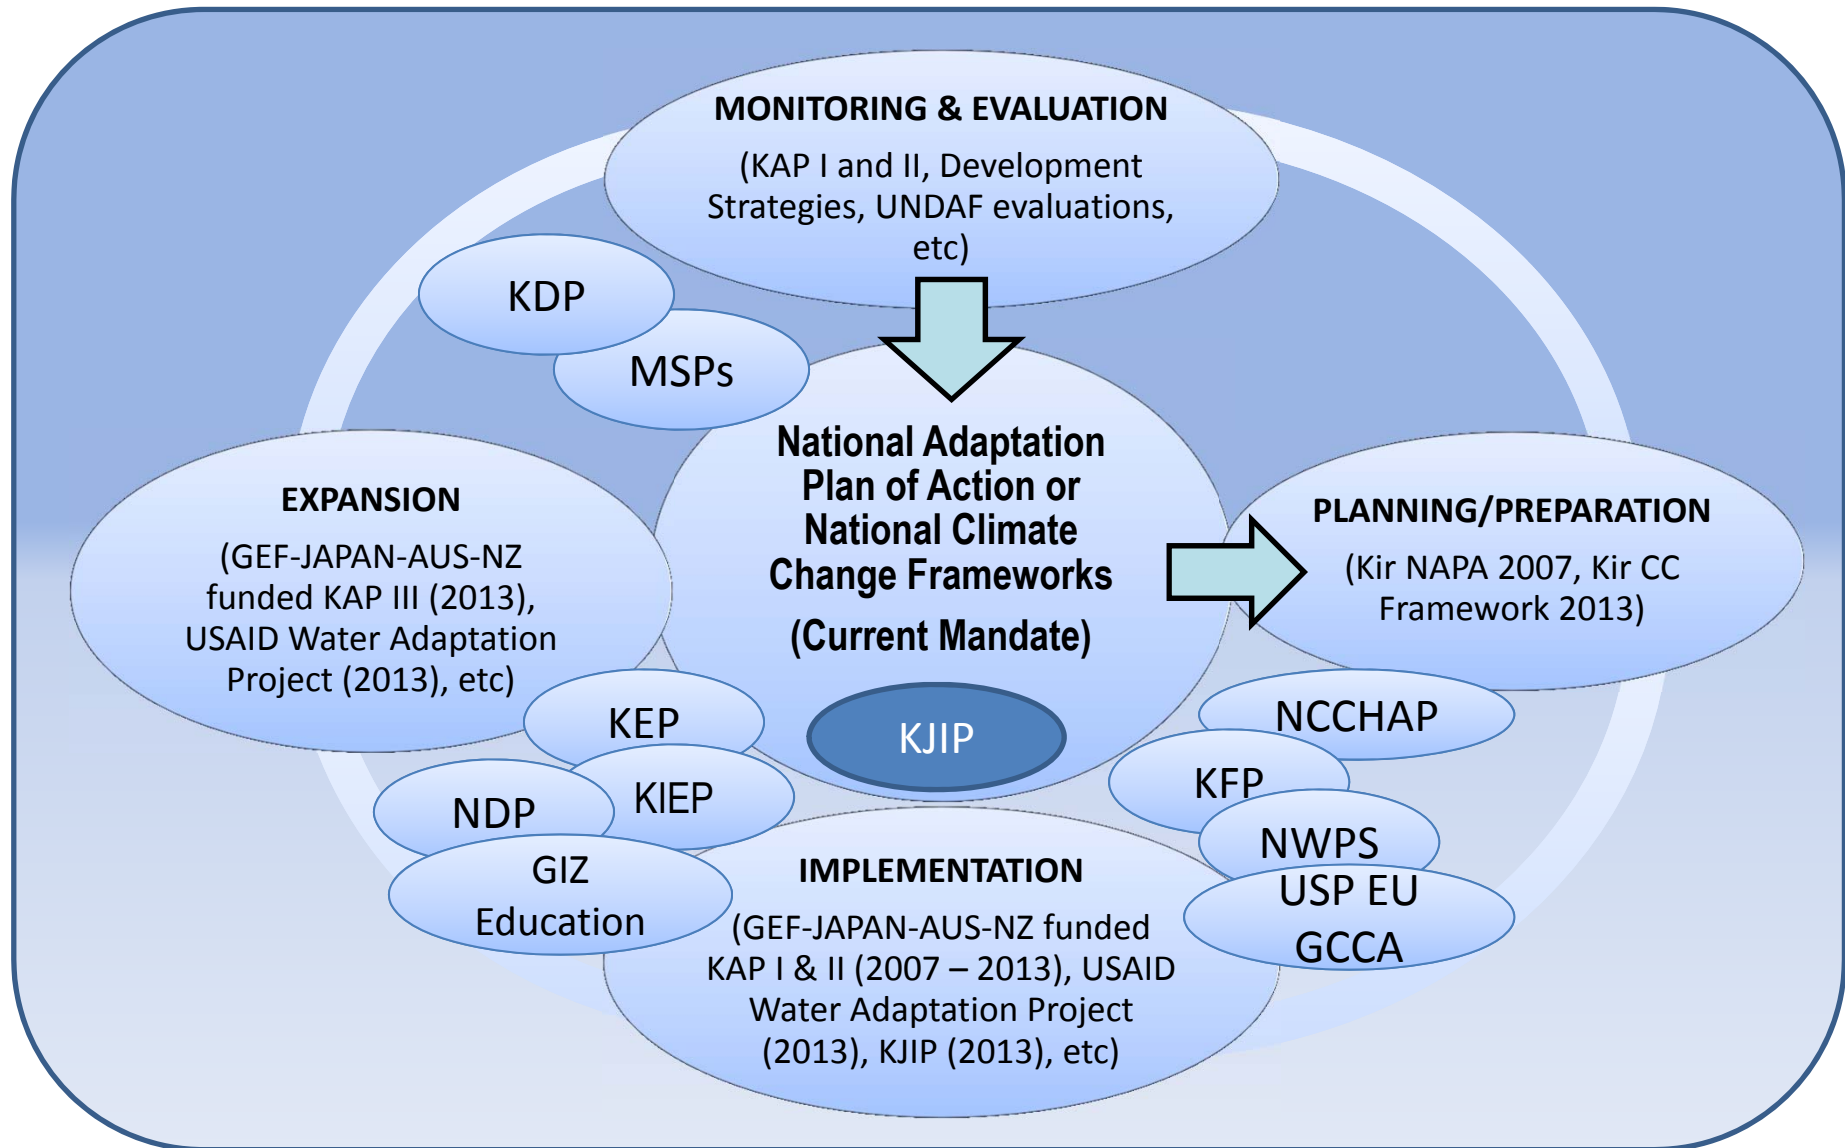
MONITORING & EVALUATION

(KAP I and II, Development Strategies, UNDAF evaluations, etc)

KDP

MSPs

National Adaptation Plan of Action or National Climate Change Frameworks

(Current Mandate)

KJIP

EXPANSION

(GEF-JAPAN-AUS-NZ funded KAP III (2013), USAID Water Adaptation Project (2013), etc)

PLANNING/PREPARATION

(Kir NAPA 2007, Kir CC Framework 2013)

KEP

KIEP

NDP

GIZ Education

NCCHAP

KFP

NWPS

USP EU GCCA

IMPLEMENTATION

(GEF-JAPAN-AUS-NZ funded KAP I & II (2007 – 2013), USAID Water Adaptation Project (2013), KJIP (2013), etc)